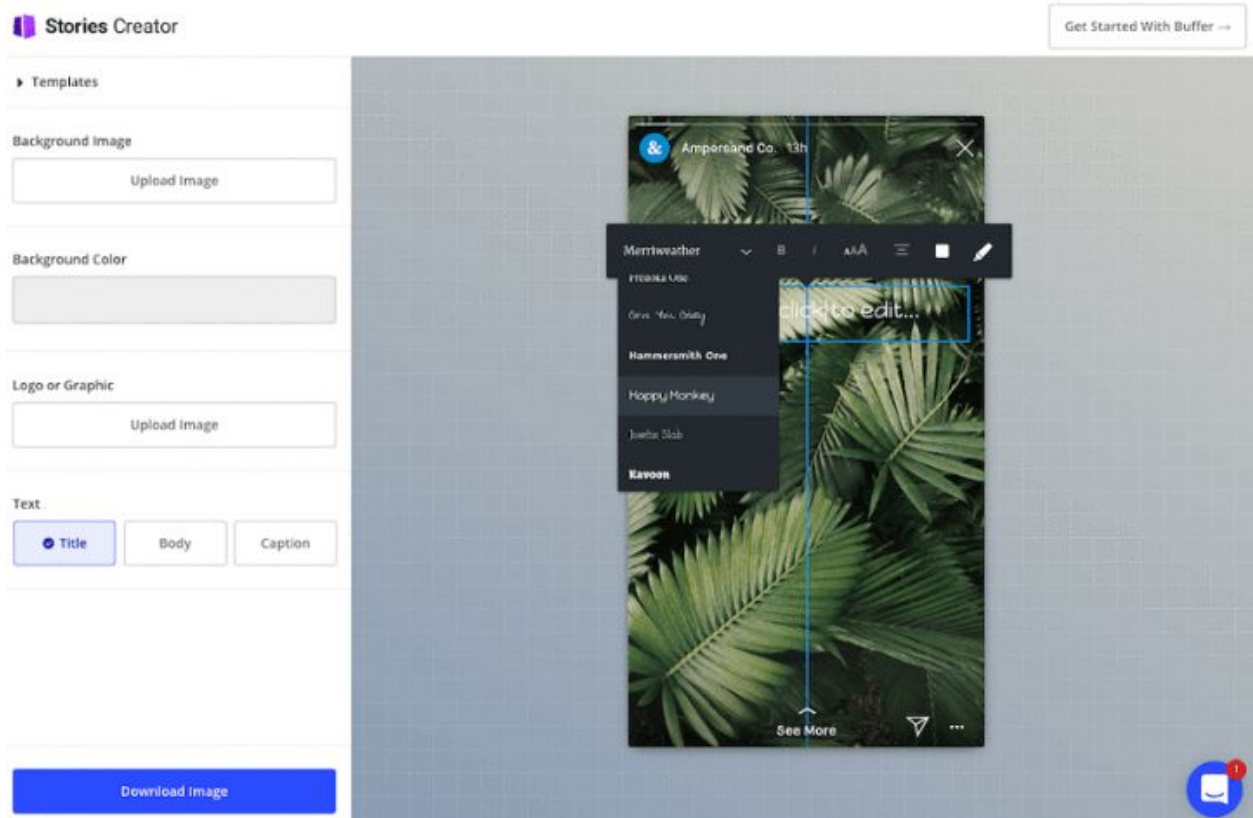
Stories Creator

Get Started With Buffer →

▸ Templates

Background Image

Upload Image

Background Color

Logo or Graphic

Upload Image

Text

Title

Body

Caption

Download Image

Ampersand Co. 13h

Merriweather

B

i

AA

Fredoka One

Give You Glory

Hammersmith One

Happy Monkey

Josefin Slab

Kavoon

click to edit...

See More

1